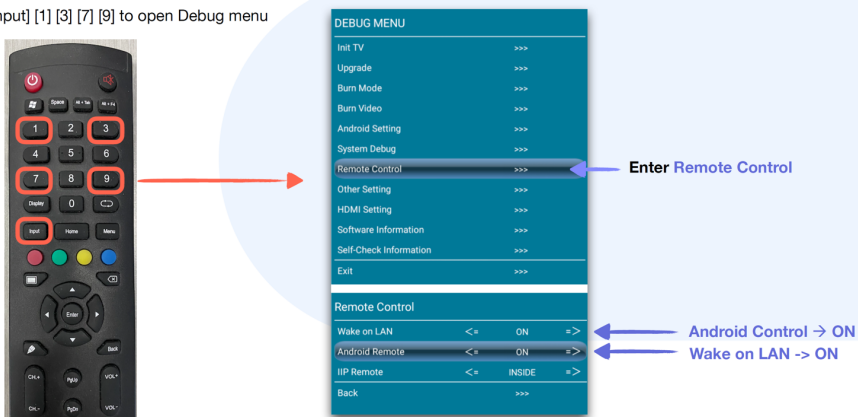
nput] [1] [3] [7] [9] to open Debug menu

Space Alt + Tab Alt + F4
1 2 3
4 5 6
7 8 9
Display 0
Input Home Menu
Enter
Back
CH+ PgUp VOL+
CH- PgDn VOL-

DEBUG MENU
Init TV >>>
Upgrade >>>
Burn Mode >>>
Burn Video >>>
Android Setting >>>
System Debug >>>
Remote Control >>>
Other Setting >>>
HDMI Setting >>>
Software Information >>>
Self-Check Information >>>
Exit >>>

Enter Remote Control

Remote Control
Wake on LAN <= ON =>
Android Remote <= ON =>
IIP Remote <= INSIDE =>
Back >>>

Android Control → ON
Wake on LAN -> ON